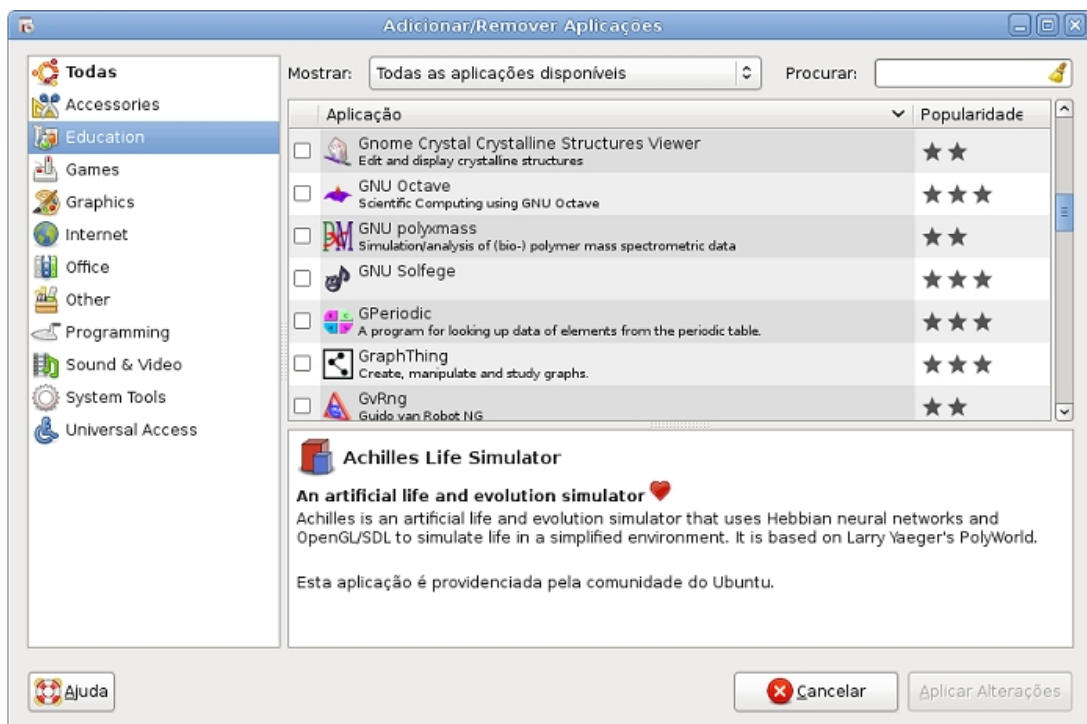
Adicionar/Remover Aplicações

Todas
Accessories
Education
Games
Graphics
Internet
Office
Other
Programming
Sound & Video
System Tools
Universal Access

Mostrar: Todas as aplicações disponíveis

Procurar:

| Aplicação | Popularidade |
|---|---|
| Gnome Crystal Crystalline Structures Viewer<br>Edit and display crystalline structures | ★★ |
| GNU Octave<br>Scientific Computing using GNU Octave | ★★★ |
| GNU polyxmass<br>Simulation/analysis of (bio-) polymer mass spectrometric data | ★★ |
| GNU Solfege | ★★★ |
| GPeriodic<br>A program for looking up data of elements from the periodic table. | ★★★ |
| GraphThing<br>Create, manipulate and study graphs. | ★★★ |
| GvRng<br>Guido van Robot NG | ★★ |

Achilles Life Simulator

An artificial life and evolution simulator

Achilles is an artificial life and evolution simulator that uses Hebbian neural networks and OpenGL/SDL to simulate life in a simplified environment. It is based on Larry Yaeger's PolyWorld.

Esta aplicação é providenciada pela comunidade do Ubuntu.

Ajuda

Cancelar

Aplicar Alterações